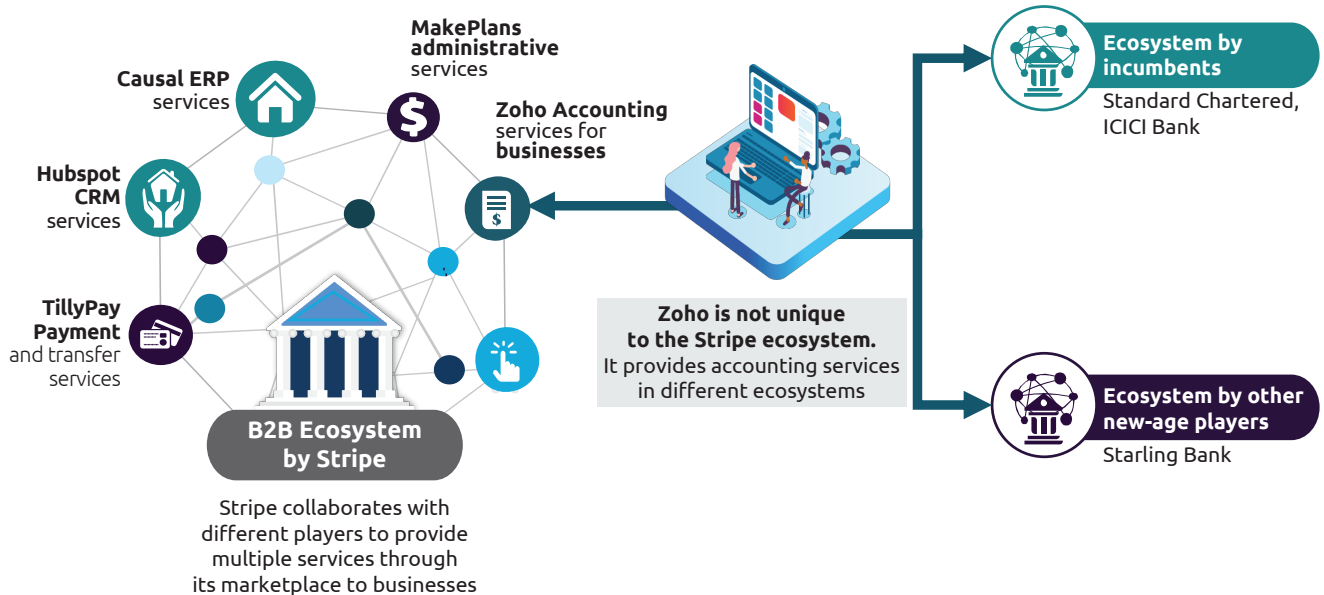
MakePlans administrative services

Causal ERP services

Zoho Accounting services for businesses

Hubspot CRM services

TillyPay Payment and transfer services

B2B Ecosystem by Stripe

Stripe collaborates with different players to provide multiple services through its marketplace to businesses

Zoho is not unique to the Stripe ecosystem. It provides accounting services in different ecosystems

Ecosystem by incumbents
Standard Chartered, ICICI Bank

Ecosystem by other new-age players
Starling Bank